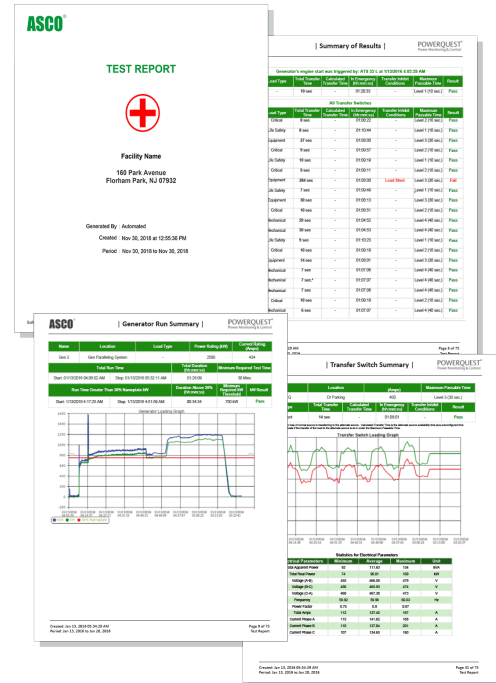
ASCO

TEST REPORT

Facility Name

160 Park Avenue
Florham Park, NJ 07932

Generated By : Automated

Created : Nov 30, 2018 at 12:55:36 PM

Period : Nov 30, 2018 to Nov 30, 2018

| Summary of Results |

POWERQUEST
Power Monitoring & Control

Generator's engine start was triggered by: ATS 33 L at 1/13/2016 4:03:30 AM

| Load Type | Total Transfer Time | Calculated Transfer Time | In Emergency (hh:mm:ss) | Transfer Inhibit Conditions | Maximum Passable Time | Result |
|---|---|---|---|---|---|---|
| | 10 sec | | 01:28:33 | | Level 1 (10 sec.) | Pass |

All Transfer Switches

| Load Type | Total Transfer Time | Calculated Transfer Time | In Emergency (hh:mm:ss) | Transfer Inhibit Conditions | Maximum Passable Time | Result |
|---|---|---|---|---|---|---|
| Critical | 8 sec | | 01:00:22 | | Level 1 (10 sec.) | Pass |
| Life Safety | 8 sec | | 01:10:44 | | Level 1 (10 sec.) | Pass |
| Equipment | 37 sec | | 01:00:58 | | Level 3 (60 sec.) | Pass |
| Critical | 8 sec | | 01:00:57 | | Level 2 (10 sec.) | Pass |
| Life Safety | 10 sec | | 01:00:19 | | Level 1 (10 sec.) | Pass |
| Critical | 8 sec | | 01:00:11 | | Level 2 (10 sec.) | Pass |
| Equipment | 284 sec | | 01:00:00 | Load Shed | Level 3 (60 sec.) | Fail |
| Life Safety | 7 sec | | 01:00:48 | | Level 1 (10 sec.) | Pass |
| Equipment | 38 sec | | 01:10:13 | | Level 3 (60 sec.) | Pass |
| Critical | 10 sec | | 01:00:51 | | Level 2 (10 sec.) | Pass |
| Mechanical | 38 sec | | 01:04:52 | | Level 4 (60 sec.) | Pass |
| Mechanical | 30 sec | | 01:04:53 | | Level 4 (60 sec.) | Pass |
| Life Safety | 9 sec | | 01:10:23 | | Level 1 (10 sec.) | Pass |
| Critical | 10 sec | | 01:00:19 | | Level 2 (10 sec.) | Pass |
| Equipment | 14 sec | | 01:00:01 | | Level 3 (60 sec.) | Pass |
| Mechanical | 7 sec | | 01:07:06 | | Level 4 (60 sec.) | Pass |
| Mechanical | 7 sec* | | 01:07:07 | | Level 4 (60 sec.) | Pass |
| Mechanical | 7 sec | | 01:07:08 | | Level 4 (60 sec.) | Pass |
| Critical | 10 sec | | 01:00:18 | | Level 2 (10 sec.) | Pass |
| Mechanical | 6 sec | | 01:07:09 | | Level 4 (60 sec.) | Pass |

Page 6 of 75
Test Report

ASCO

| Generator Run Summary |

POWERQUEST
Power Monitoring & Control

| Name | Location | Load Type | Power Rating (kW) | Current Rating (Amps) |
|---|---|---|---|---|
| Gen 3 | Gen Paralleling System | | 2000 | 434 |

| Total Run Time | Total Duration (hh:mm:ss) | Minimum Required Test Time |
|---|---|---|
| Start: 01/13/2016 04:00:32 AM Stop: 01/13/2016 05:32:11 AM | 01:28:00 | 30 Mins |

| Run Time Greater Than 30% Nameplate kW | Duration Above 30% (hh:mm:ss) | Minimum Required kW Threshold | kW Result |
|---|---|---|---|
| Start: 1/13/2016 4:17:29 AM Stop: 1/13/2016 4:51:00 AM | 00:34:34 | 700 kW | Pass |

Generator Loading Graph

Created: Jun 13, 2016 05:34:29 AM
Period: Jun 13, 2016 to Jun 20, 2016

Page 9 of 75
Test Report

POWERQUEST
Power Monitoring & Control

| Transfer Switch Summary |

| | Location | | (Amps) | Maximum Passable Time |
|---|---|---|---|---|
| Q | Dr Parking | | 400 | Level 3 (60 sec.) |

| | Total Transfer Time | Calculated Transfer Time | In Emergency (hh:mm:ss) | Transfer Inhibit Conditions | Maximum Passable Time | Result |
|---|---|---|---|---|---|---|
| | 14 sec | | 01:00:01 | | Level 3 (60 sec.) | Pass |

Transfer Switch Loading Graph

Statistics for Electrical Parameters

| Electrical Parameters | Minimum | Average | Maximum | Unit |
|---|---|---|---|---|
| Total Apparent Power | 92 | 111.63 | 134 | kVA |
| Total Real Power | 74 | 90.01 | 110 | kW |
| Voltage (A-B) | 400 | 466.06 | 479 | V |
| Voltage (B-C) | 446 | 465.93 | 474 | V |
| Voltage (C-A) | 440 | 467.36 | 473 | V |
| Frequency | 59.82 | 59.98 | 60.03 | Hz |
| Power Factor | 0.73 | 0.8 | 0.87 | |
| Total Amps | 112 | 137.45 | 167 | A |
| Current Phase A | 110 | 141.62 | 169 | A |
| Current Phase B | 110 | 137.34 | 204 | A |
| Current Phase C | 107 | 134.60 | 160 | A |

Created: Jun 13, 2016 05:34:29 AM
Period: Jun 13, 2016 to Jun 20, 2016

Page 32 of 75
Test Report